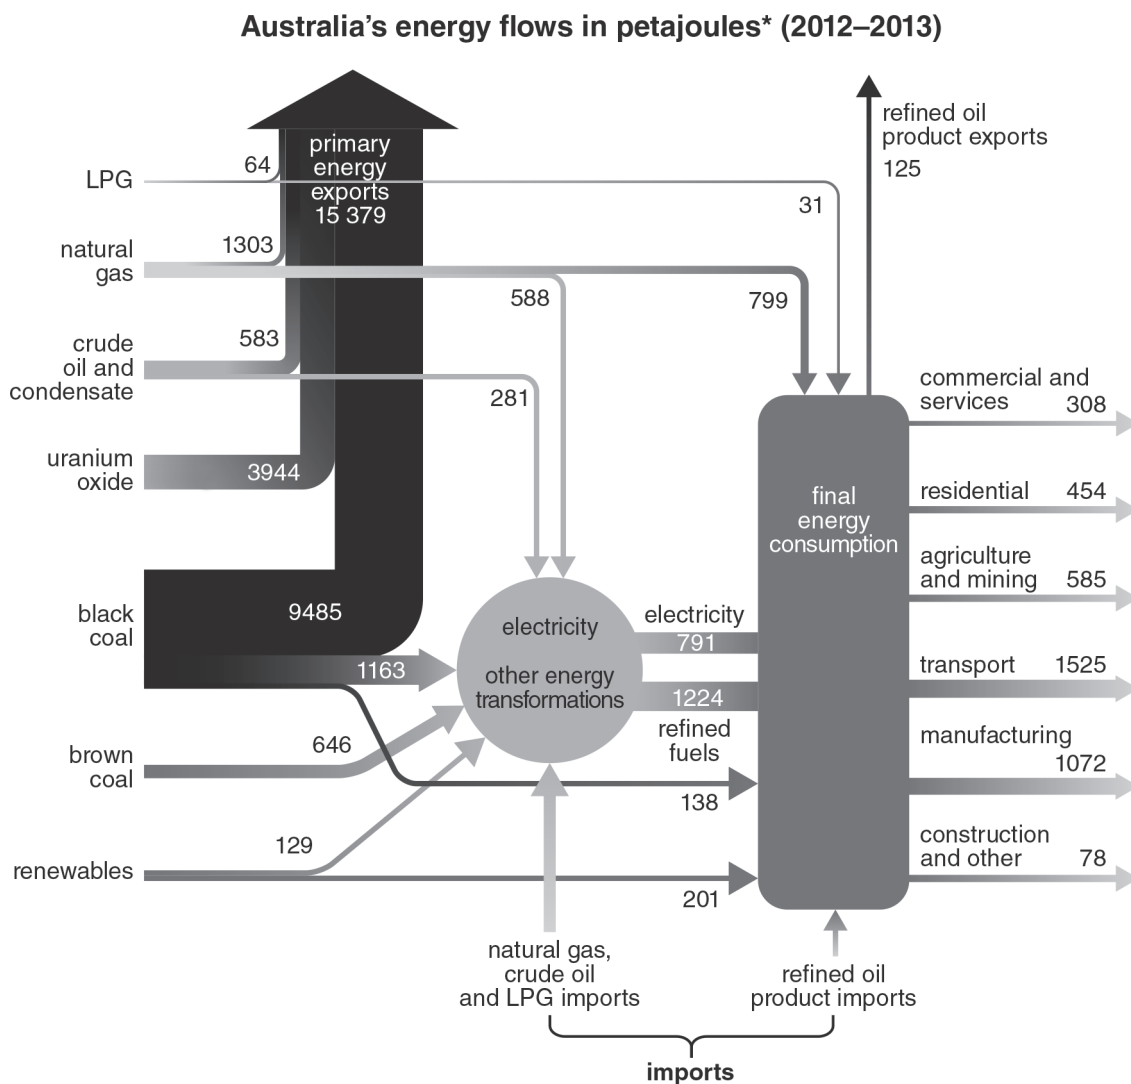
Australia's energy flows in petajoules* (2012–2013)

primary energy exports 15 379

refined oil product exports 125

LPG 64

31

natural gas 1303

588

799

crude oil and condensate 583

281

uranium oxide 3944

black coal 9485

1163

brown coal 646

renewables 129

201

138

electricity

other energy transformations

electricity 791

1224

refined fuels

final energy consumption

commercial and services 308

residential 454

agriculture and mining 585

transport 1525

manufacturing 1072

construction and other 78

natural gas, crude oil and LPG imports

refined oil product imports

imports